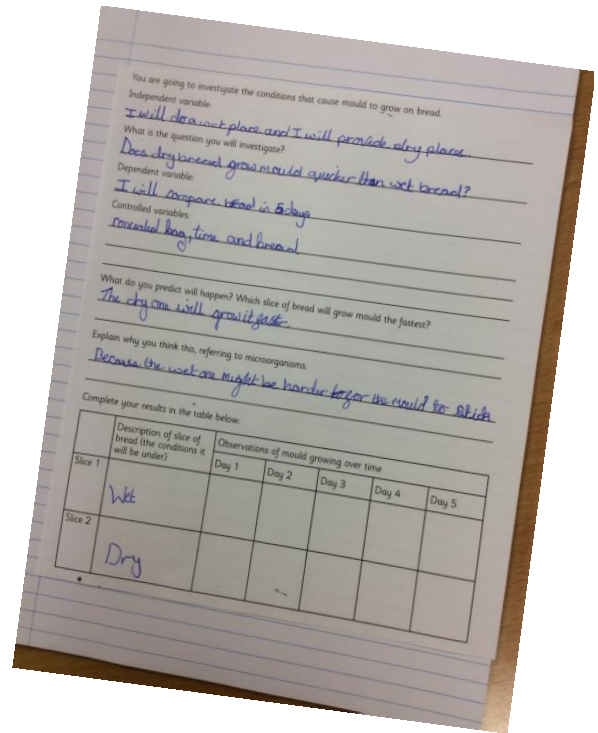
You are going to investigate the conditions that cause mould to grow on bread.

Independent variable:

I will do a wet place and I will provide a dry place.

What is the question you will investigate?

Does dry bread grow mould quicker than wet bread?

Dependent variable:

I will compare bread in 5 days

Controlled variables:

concealed bag, time and bread

What do you predict will happen? Which slice of bread will grow mould the fastest?

The dry one will grow it faster.

Explain why you think this, referring to microorganisms.

Because the wet one might be harder for the mould to stick

Complete your results in the table below:

| | Description of slice of bread (the conditions it will be under) | Observations of mould growing over time | | | | |
|---|---|---|---|---|---|---|
| | | Day 1 | Day 2 | Day 3 | Day 4 | Day 5 |
| Slice 1 | Wet | | | | | |
| Slice 2 | Dry | | | | | |